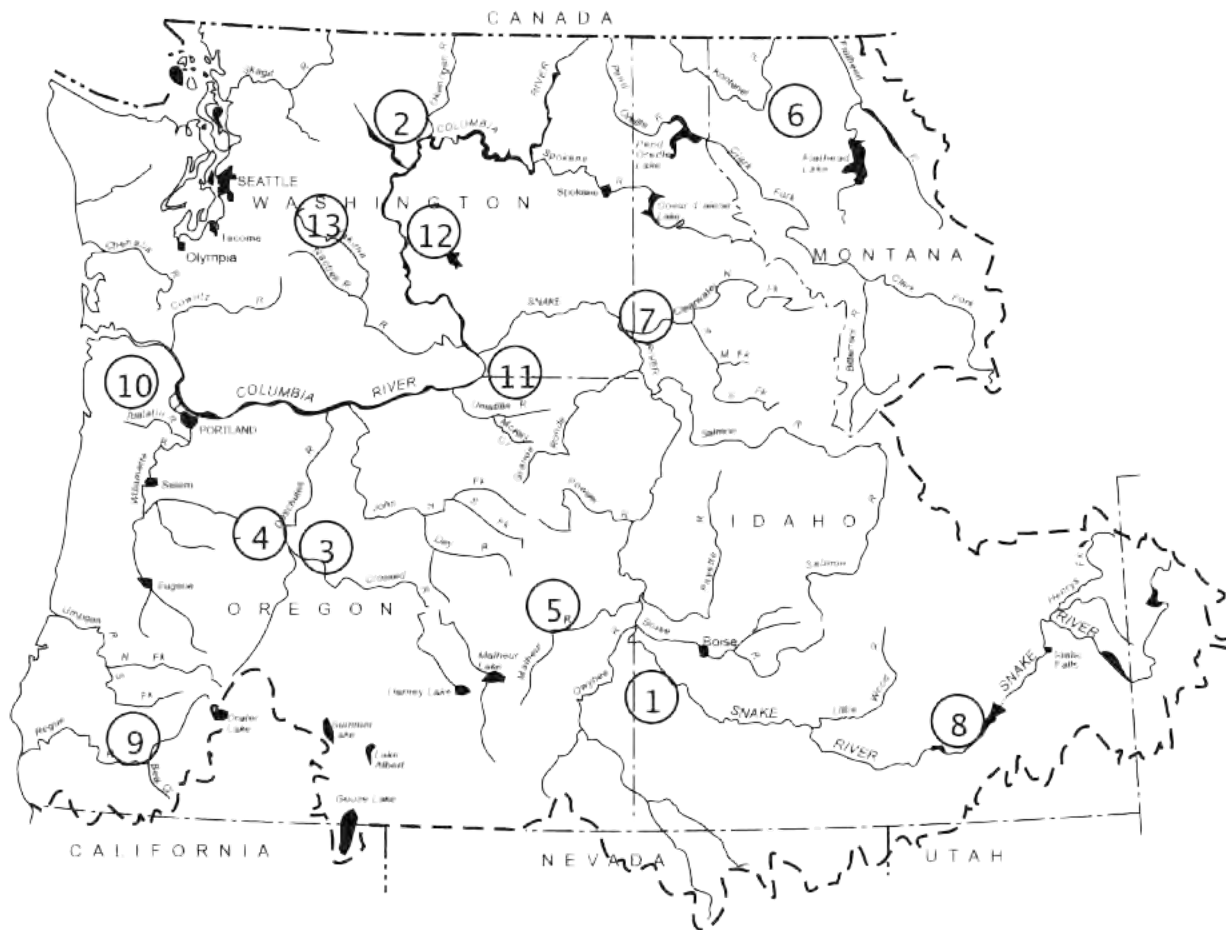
CANADA

Skagit R
Okanogan R
2
COLUMBIA
RIVER
Pend Oreille R
Kootenai
6
Flathead
Flathead Lake
Spokane
Pend Oreille Lake
Spokane
Coeur d'Alene Lake
Clark
Fork
SEATTLE
WASHINGTON
13
12
Tacoma
Olympia
Chehalis
Yakima R
MONTANA
Cowlitz R
SNAKE
7
Clearwater
N FK
M FK
Clark Fork
Bitterroot R
10
11
COLUMBIA RIVER
Tualatin R
PORTLAND
Umatilla R
Grande Ronde
Salmon R
Willamette R
Salem
Powder
John Day R
FK
4
3
IDAHO
Deschutes R
Payette
Salmon
Eugene
Crooked
Henrys FK
OREGON
5
R
Boise
Boise
RIVER
Umpqua
N FK
S FK
Malheur
Malheur Lake
Harney Lake
Owyhee
1
SNAKE
Little Wood
8
SNAKE
Idaho Falls
Rogue
9
Crater Lake
Summer Lake
Lake Abert
RIVER
Goose Lake
CALIFORNIA
NEVADA
UTAH